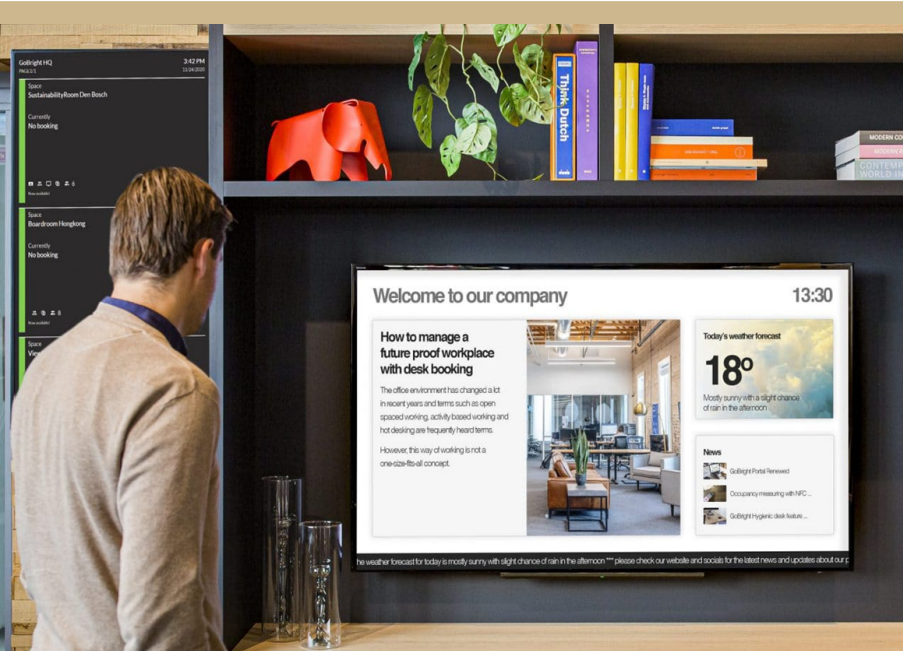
GoBright HQ
PAGE 1/1
3:42 PM
11/24/2020

Space
SustainabilityRoom Den Bosch

Currently
No booking

Space
Boardroom Hongkong

Currently
No booking

Space
Vie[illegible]

Think Dutch

MODERN CO
MODERN
CONTEMP
WORLD IN

Welcome to our company
13:30

How to manage a future proof workplace with desk booking

The office environment has changed a lot in recent years and terms such as open spaced working, activity based working and hot desking are frequently heard terms.

However, this way of working is not a one-size-fits-all concept.

Today's weather forecast
18º
Mostly sunny with a slight chance of rain in the afternoon

News
GoBright Portal Renewed
Occupancy measuring with NFC ...
GoBright Hygienic desk feature ...

he weather forecast for today is mostly sunny with slight chance of rain in the afternoon *** please check our website and socials for the latest news and updates about our